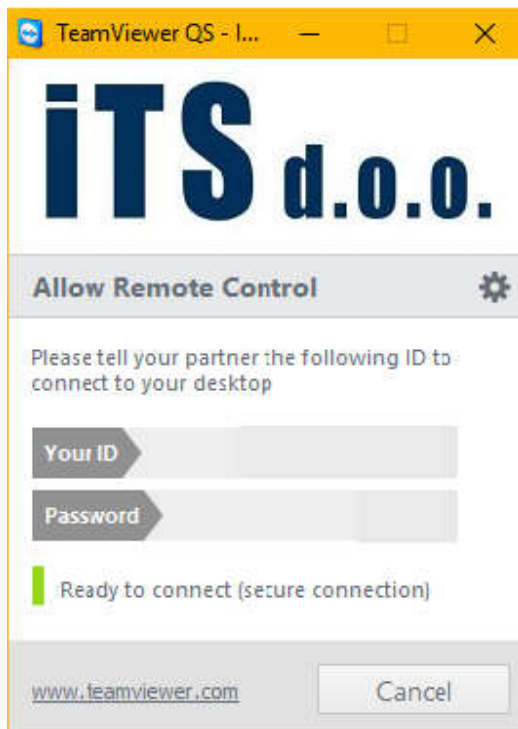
TeamViewer QS - I...

iTS d.o.o.

Allow Remote Control

Please tell your partner the following ID to connect to your desktop

Your ID

Password

Ready to connect (secure connection)

www.teamviewer.com

Cancel